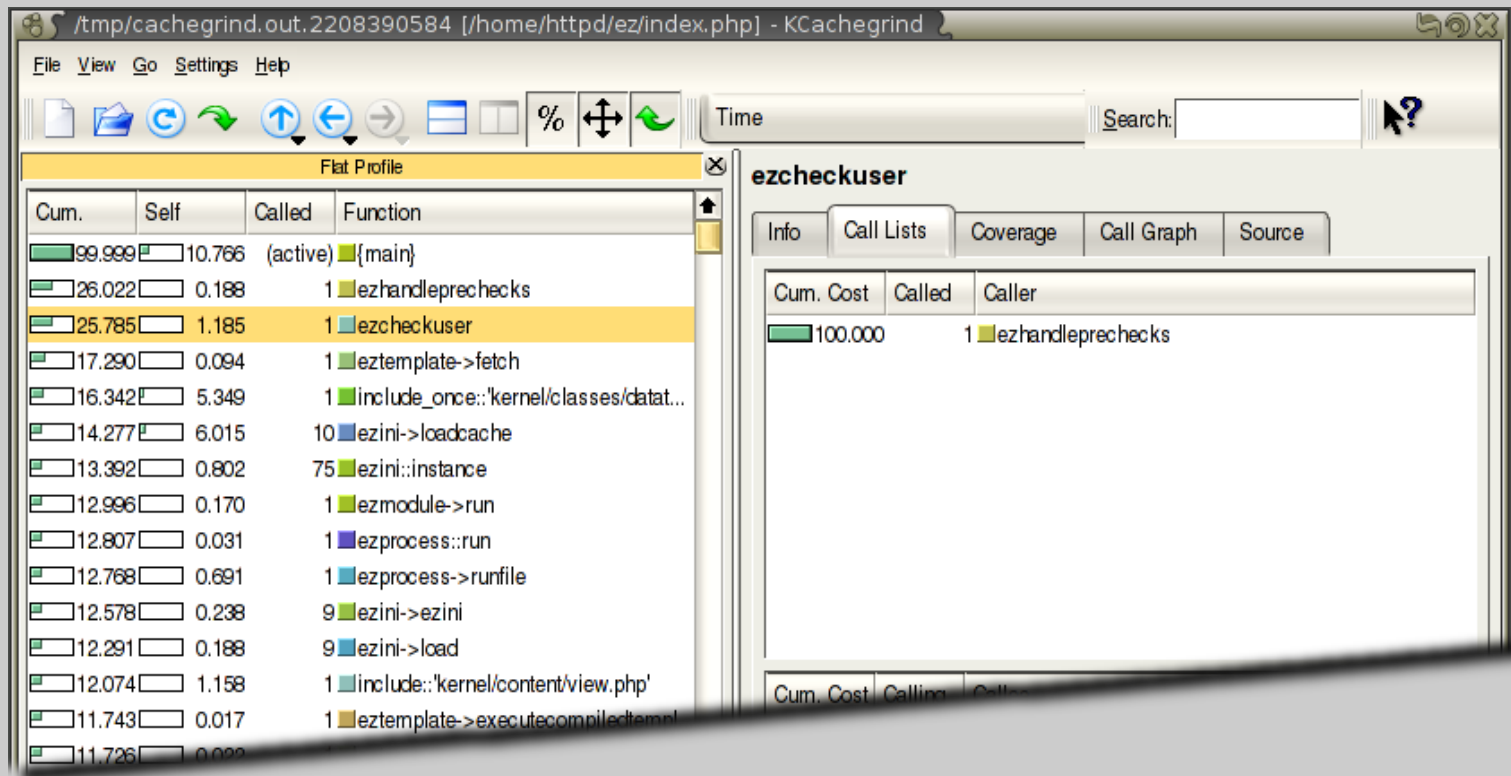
/tmp/cachegrind.out.2208390584 [/home/httpd/ez/index.php] - KCachegrind

File View Go Settings Help

% Time Search:

Flat Profile

| Cum. | Self | Called | Function |
|---|---|---|---|
| 99.999 | 10.766 | (active) | {main} |
| 26.022 | 0.188 | 1 | ezhandleprechecks |
| 25.785 | 1.185 | 1 | ezcheckuser |
| 17.290 | 0.094 | 1 | eztemplate->fetch |
| 16.342 | 5.349 | 1 | include_once::'kernel/classes/datat... |
| 14.277 | 6.015 | 10 | ezini->loadcache |
| 13.392 | 0.802 | 75 | ezini::instance |
| 12.996 | 0.170 | 1 | ezmodule->run |
| 12.807 | 0.031 | 1 | ezprocess::run |
| 12.768 | 0.691 | 1 | ezprocess->runfile |
| 12.578 | 0.238 | 9 | ezini->ezini |
| 12.291 | 0.188 | 9 | ezini->load |
| 12.074 | 1.158 | 1 | include::'kernel/content/view.php' |
| 11.743 | 0.017 | 1 | eztemplate->executecompiledtempl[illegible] |
| 11.726 | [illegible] | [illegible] | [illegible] |

ezcheckuser

Info Call Lists Coverage Call Graph Source

| Cum. Cost | Called | Caller |
|---|---|---|
| 100.000 | 1 | ezhandleprechecks |

Cum. Cost Calling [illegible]